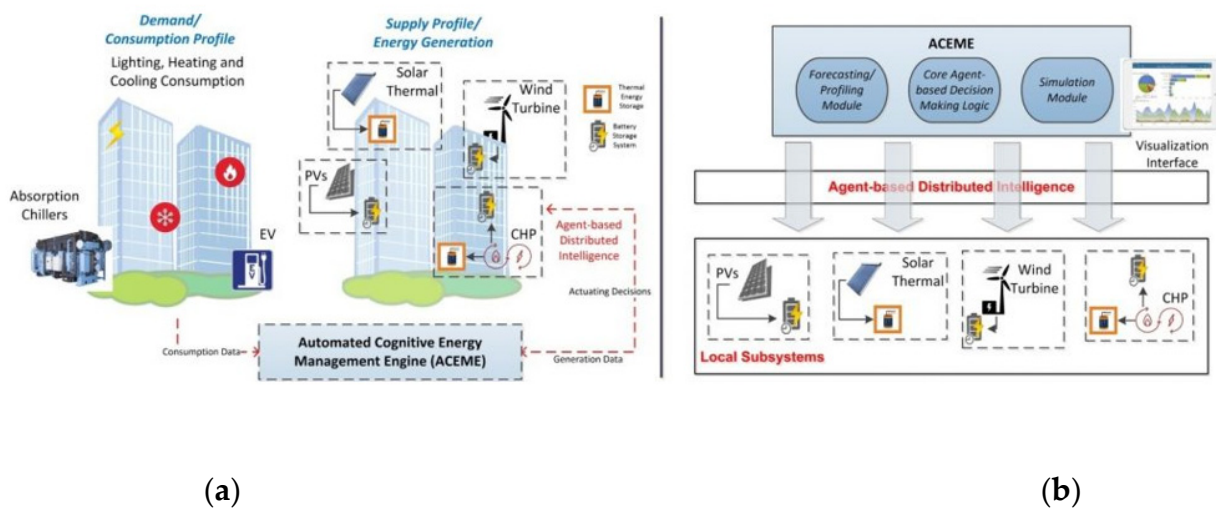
Demand/ Consumption Profile

Lighting, Heating and Cooling Consumption

Supply Profile/ Energy Generation

Solar Thermal

Wind Turbine

Thermal Energy Storage

Battery Storage System

PVs

Absorption Chillers

EV

CHP

Agent-based Distributed Intelligence

Actuating Decisions

Consumption Data

Automated Cognitive Energy Management Engine (ACEME)

Generation Data

ACEME

Forecasting/ Profiling Module

Core Agent-based Decision Making Logic

Simulation Module

Visualization Interface

Agent-based Distributed Intelligence

PVs

Solar Thermal

Wind Turbine

CHP

Local Subsystems

(a)

(b)